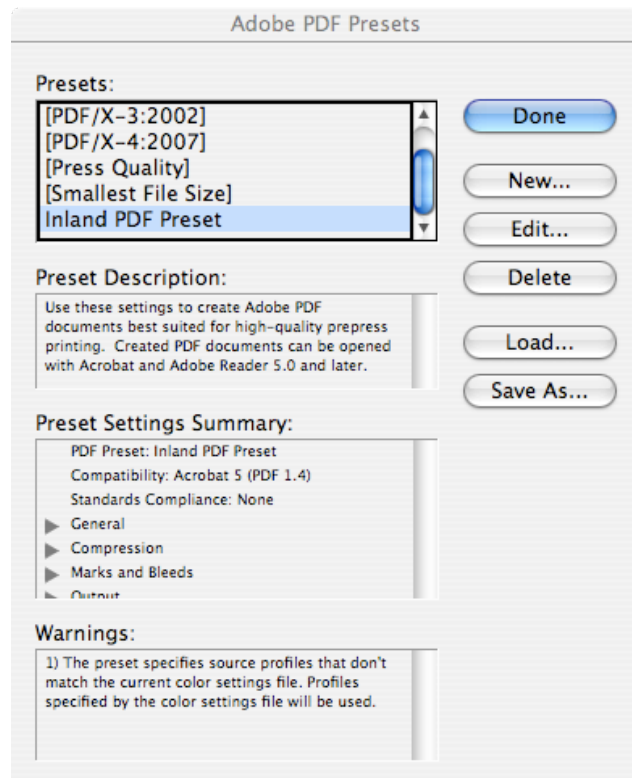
Adobe PDF Presets

Presets:

[PDF/X-3:2002]
[PDF/X-4:2007]
[Press Quality]
[Smallest File Size]
Inland PDF Preset

Done

New...

Edit...

Delete

Load...

Save As...

Preset Description:

Use these settings to create Adobe PDF documents best suited for high-quality prepress printing. Created PDF documents can be opened with Acrobat and Adobe Reader 5.0 and later.

Preset Settings Summary:

PDF Preset: Inland PDF Preset
Compatibility: Acrobat 5 (PDF 1.4)
Standards Compliance: None
General
Compression
Marks and Bleeds
Output

Warnings:

1) The preset specifies source profiles that don't match the current color settings file. Profiles specified by the color settings file will be used.